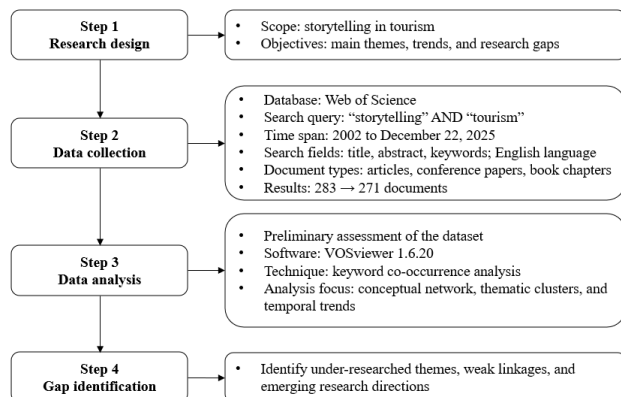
Step 1
Research design

• Scope: storytelling in tourism
• Objectives: main themes, trends, and research gaps

Step 2
Data collection

• Database: Web of Science
• Search query: "storytelling" AND "tourism"
• Time span: 2002 to December 22, 2025
• Search fields: title, abstract, keywords; English language
• Document types: articles, conference papers, book chapters
• Results: 283 → 271 documents

Step 3
Data analysis

• Preliminary assessment of the dataset
• Software: VOSviewer 1.6.20
• Technique: keyword co-occurrence analysis
• Analysis focus: conceptual network, thematic clusters, and temporal trends

Step 4
Gap identification

• Identify under-researched themes, weak linkages, and emerging research directions